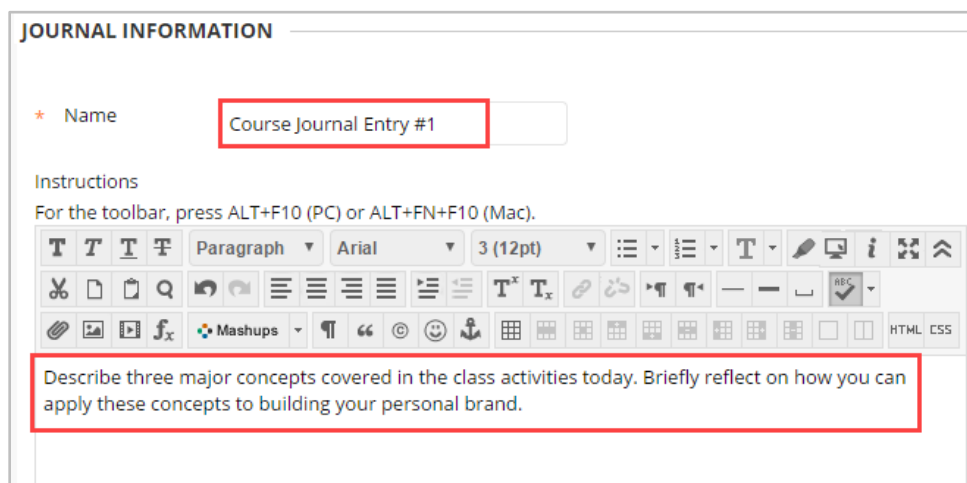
JOURNAL INFORMATION

* Name Course Journal Entry #1

Instructions

For the toolbar, press ALT+F10 (PC) or ALT+FN+F10 (Mac).

T T T T Paragraph Arial 3 (12pt)

Mashups HTML CSS

Describe three major concepts covered in the class activities today. Briefly reflect on how you can apply these concepts to building your personal brand.